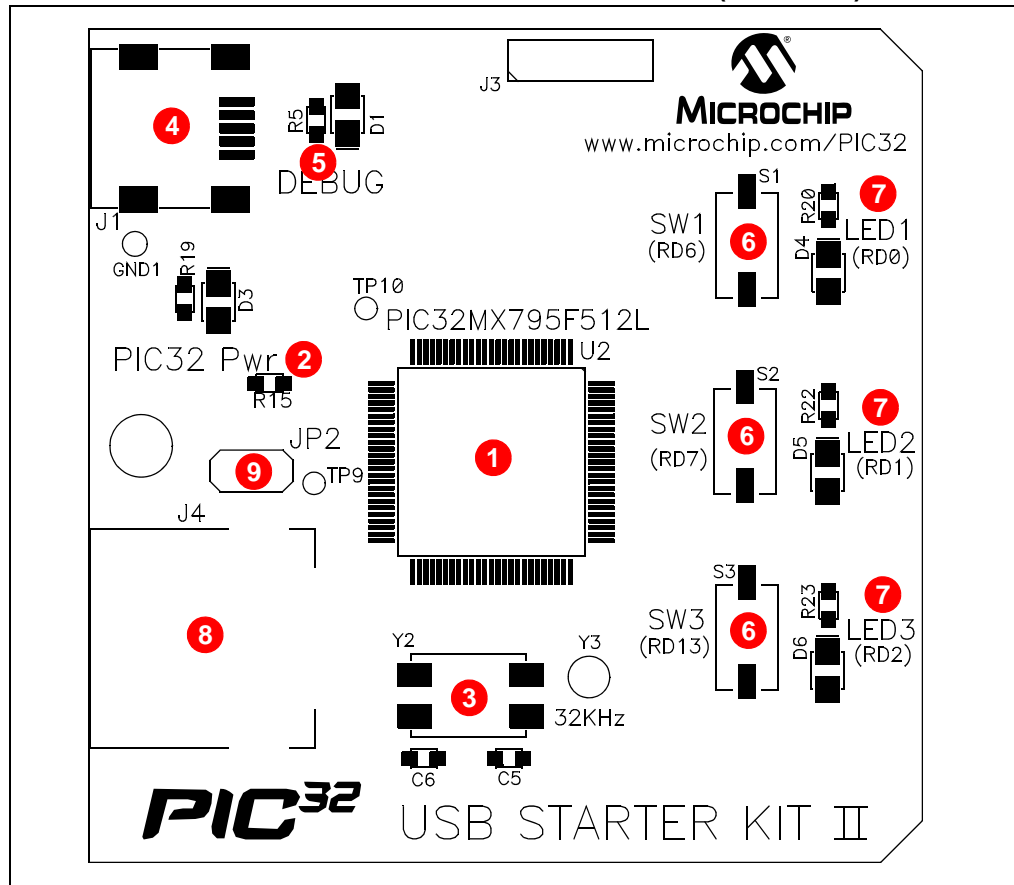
J3

MICROCHIP
www.microchip.com/PIC32

4

R5 D1
5
DEBUG

J1
GND1
R19
D3

TP10
PIC32MX795F512L

S1
SW1 (RD6) 6
R20 7
D4 LED1 (RD0)

PIC32 Pwr 2
R15
U2

S2
SW2 (RD7) 6
R22 7
D5 LED2 (RD1)

JP2
9
TP9
1

J4

8

S3
SW3 (RD13) 6
R23 7
D6 LED3 (RD2)

Y2
Y3
3
32KHz
C6
C5

PIC32
USB STARTER KIT II